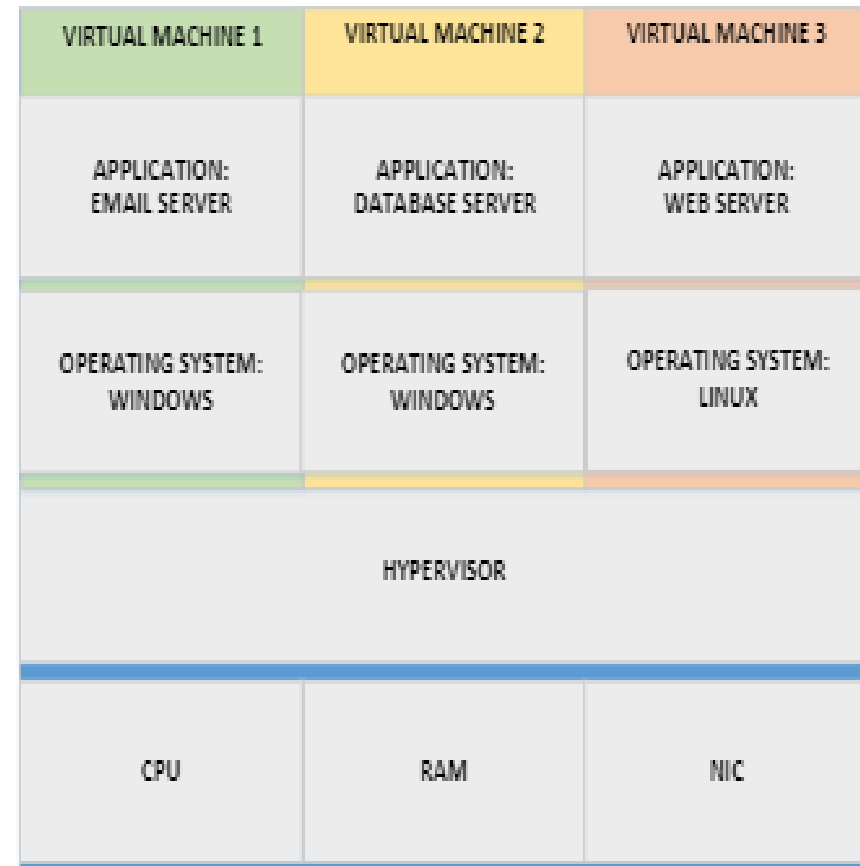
| VIRTUAL MACHINE 1 | VIRTUAL MACHINE 2 | VIRTUAL MACHINE 3 |
|---|---|---|
| APPLICATION: EMAIL SERVER | APPLICATION: DATABASE SERVER | APPLICATION: WEB SERVER |
| OPERATING SYSTEM: WINDOWS | OPERATING SYSTEM: WINDOWS | OPERATING SYSTEM: LINUX |

HYPERVISOR

| CPU | RAM | NIC |
|---|---|---|